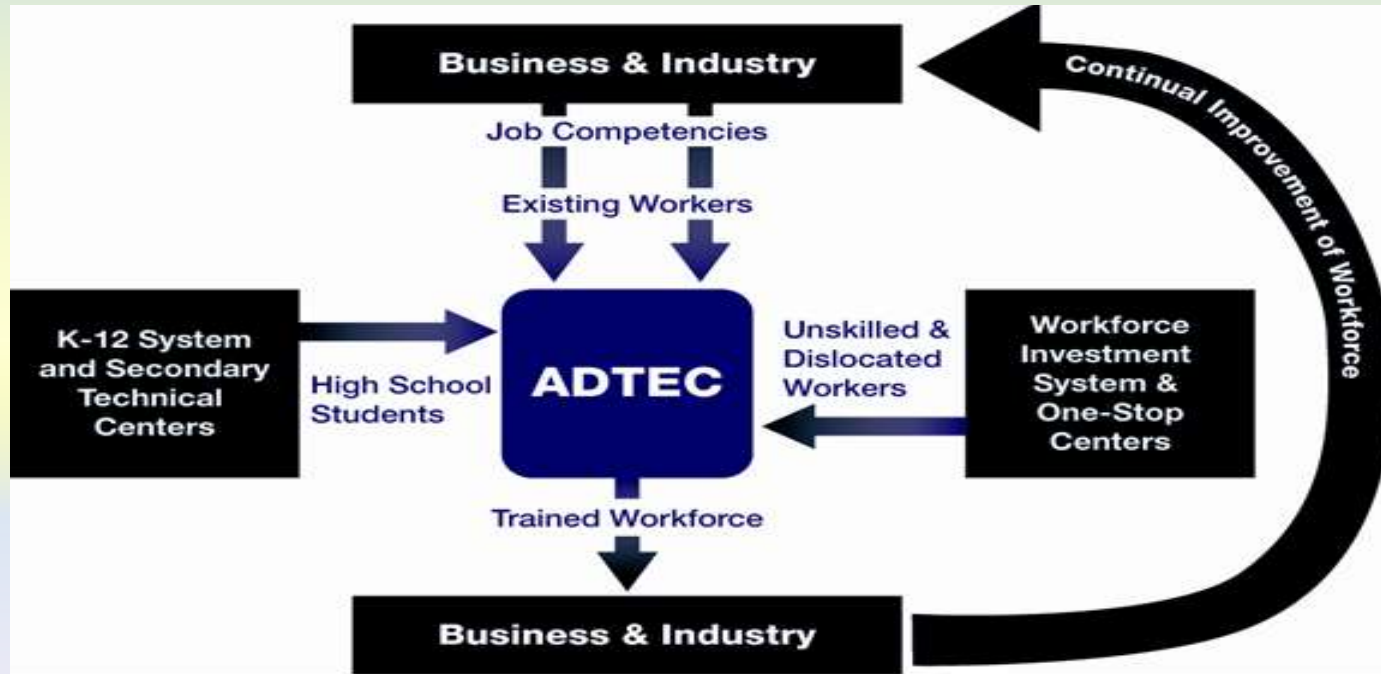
Business & Industry

Job Competencies

Existing Workers

Continual Improvement of Workforce

K-12 System and Secondary Technical Centers

High School Students

ADTEC

Unskilled & Dislocated Workers

Workforce Investment System & One-Stop Centers

Trained Workforce

Business & Industry